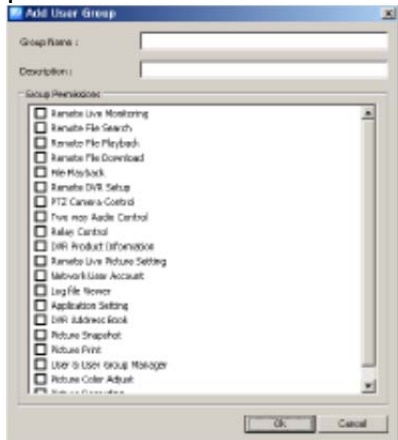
Add User Group

Group Name :

Description :

Group Permissions

Remote Live Monitoring
Remote File Search
Remote File Playback
Remote File Download
File Playback
Remote DVR Setup
PTZ Camera Control
Two-way Audio Control
Relay Control
DVR Product Information
Remote Live Picture Setting
Network User Account
Log File Viewer
Application Setting
DVR Address Book
Picture Snapshot
Picture Print
User & User Group Manager
Picture Color Adjust
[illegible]

OK
Cancel